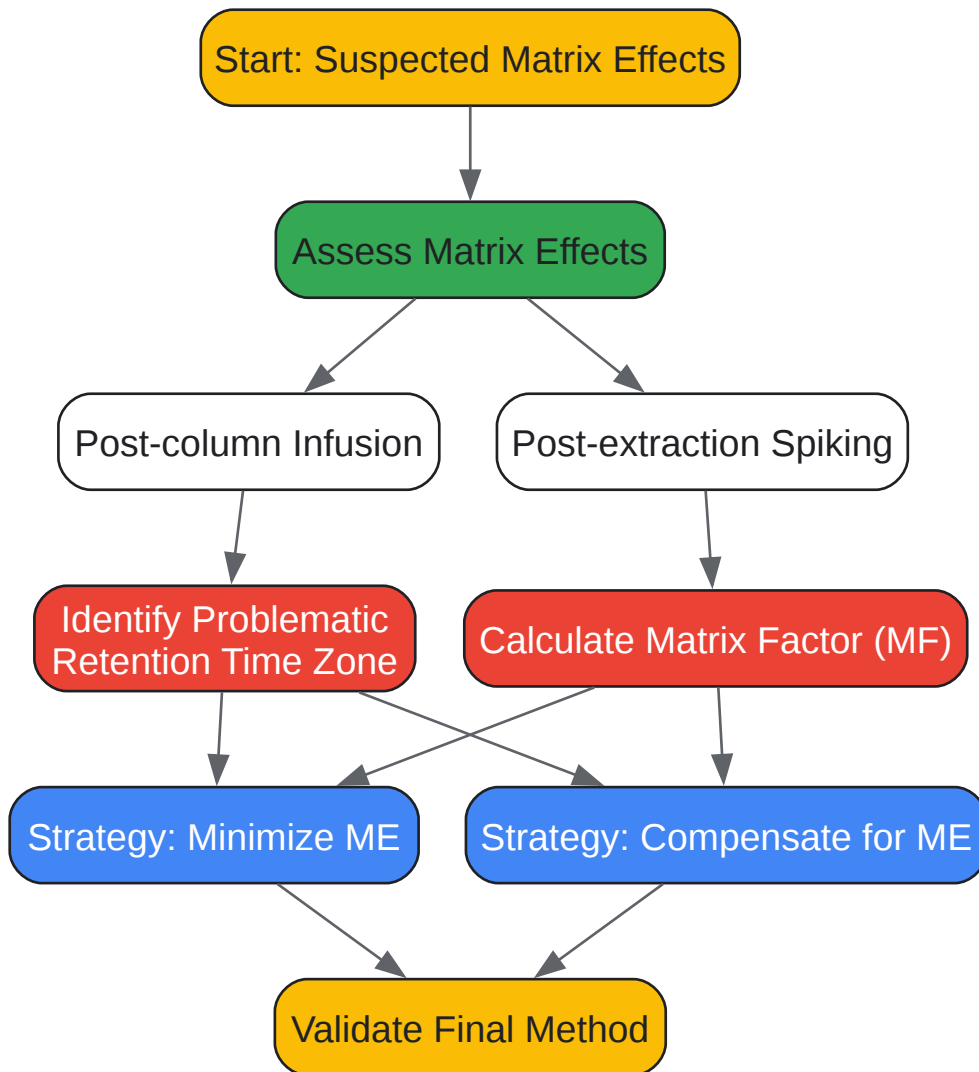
Start: Suspected Matrix Effects

Assess Matrix Effects

Post-column Infusion

Post-extraction Spiking

Identify Problematic Retention Time Zone

Calculate Matrix Factor (MF)

Strategy: Minimize ME

Strategy: Compensate for ME

Validate Final Method